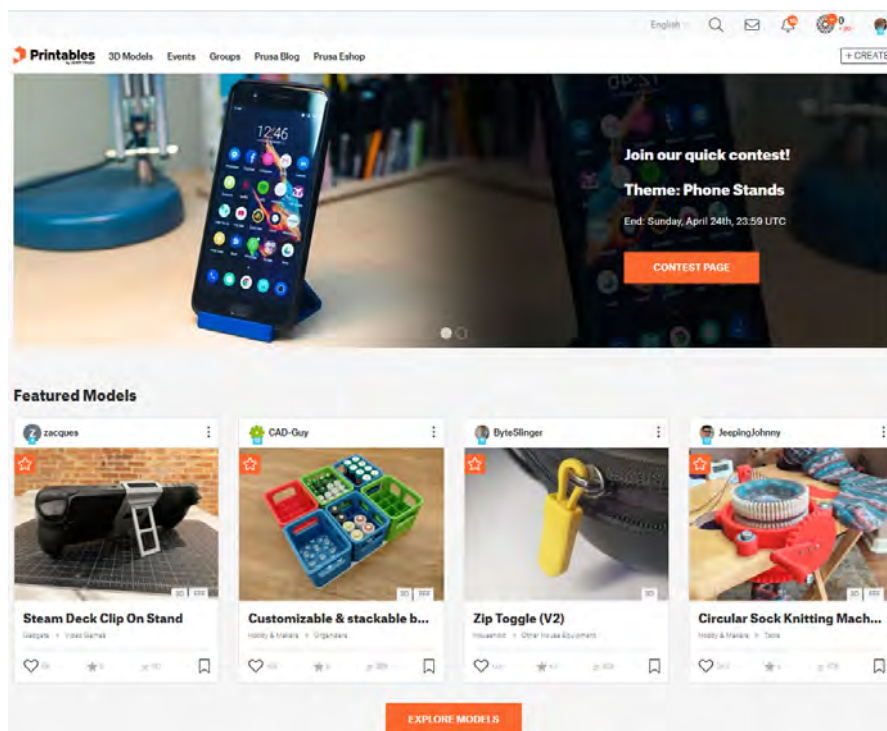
English

Printables

3D Models Events Groups Prusa Blog Prusa Eshop

+ CREATE

12:46

Join our quick contest!

Theme: Phone Stands

End: Sunday, April 24th, 23:59 UTC

CONTEST PAGE

Featured Models

zacques

3D

Steam Deck Clip On Stand

Gadgets > Video Games

CAD-Guy

3D

Customizable & stackable b...

Hobby & Makers > Organizers

ByteSlinger

3D

Zip Toggle (V2)

Household > Other House Equipment

JeepingJohnny

3D

Circular Sock Knitting Mach...

Hobby & Makers > Tools

EXPLORE MODELS